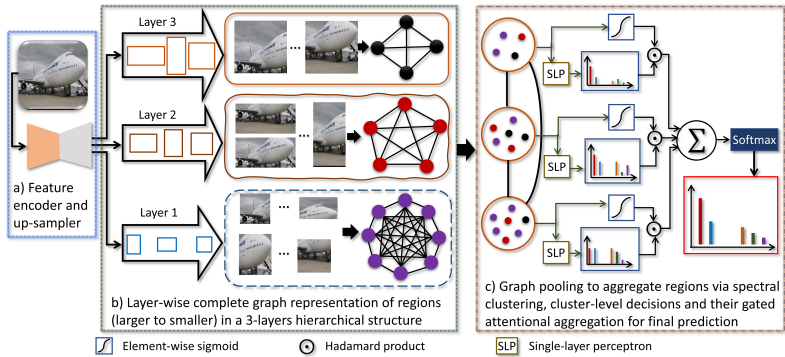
Layer 3

Layer 2

Layer 1

a) Feature encoder and up-sampler

b) Layer-wise complete graph representation of regions (larger to smaller) in a 3-layers hierarchical structure

SLP

SLP

SLP

$\Sigma$

Softmax

c) Graph pooling to aggregate regions via spectral clustering, cluster-level decisions and their gated attentional aggregation for final prediction

Element-wise sigmoid

Hadamard product

SLP Single-layer perceptron